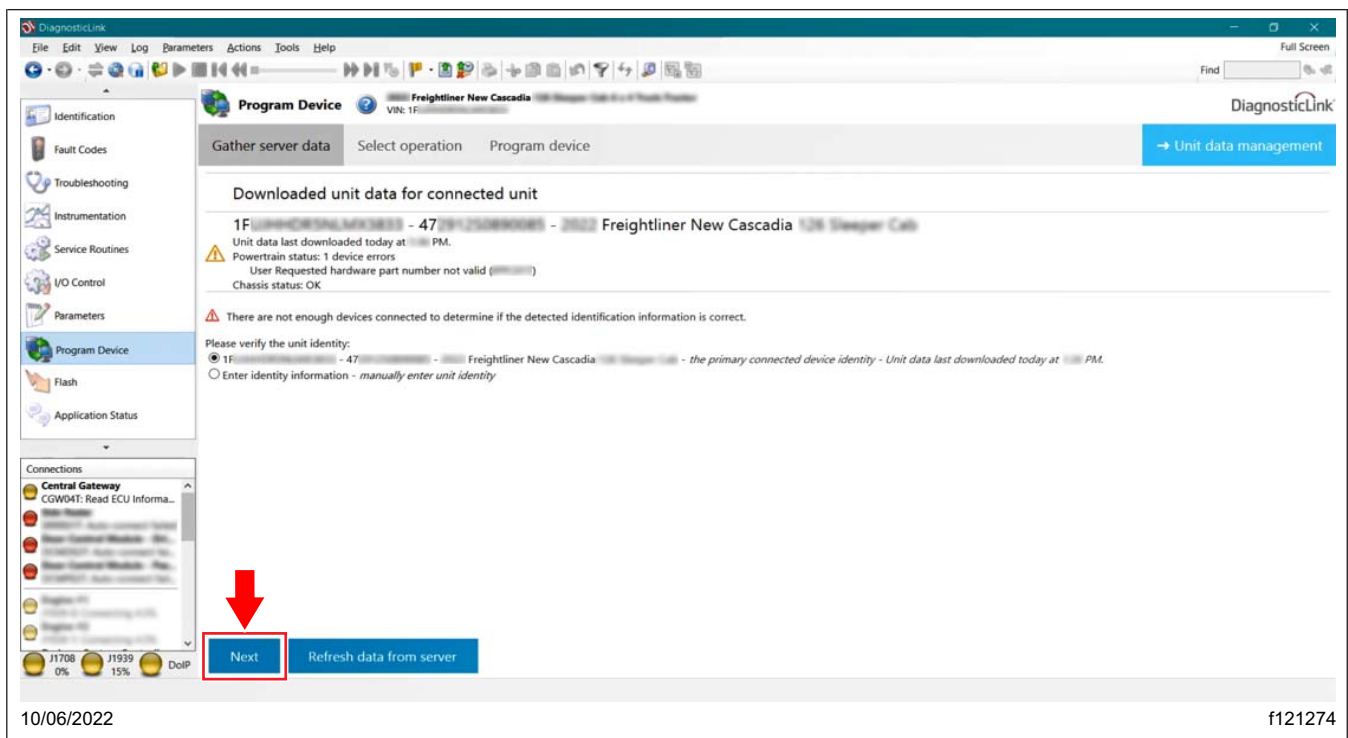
DiagnosticLink

File Edit View Log Parameters Actions Tools Help

Full Screen

Find

Identification

Fault Codes

Troubleshooting

Instrumentation

Service Routines

I/O Control

Parameters

Program Device

Flash

Application Status

Connections

Central Gateway
CGW04T: Read ECU Informa...

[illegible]

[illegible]

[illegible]

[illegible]

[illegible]

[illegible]

J1708 0%

J1939 15%

DoIP

Program Device

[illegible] Freightliner New Cascadia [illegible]
VIN: 1F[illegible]

DiagnosticLink

Gather server data

Select operation

Program device

→ Unit data management

Downloaded unit data for connected unit

1F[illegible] - 47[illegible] - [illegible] Freightliner New Cascadia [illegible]
Unit data last downloaded today at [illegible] PM.
Powertrain status: 1 device errors
User Requested hardware part number not valid ([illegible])
Chassis status: OK

There are not enough devices connected to determine if the detected identification information is correct.

Please verify the unit identity:
1F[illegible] - 47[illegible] - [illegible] Freightliner New Cascadia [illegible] - the primary connected device identity - Unit data last downloaded today at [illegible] PM.
Enter identity information - manually enter unit identity

Next

Refresh data from server

10/06/2022

f121274